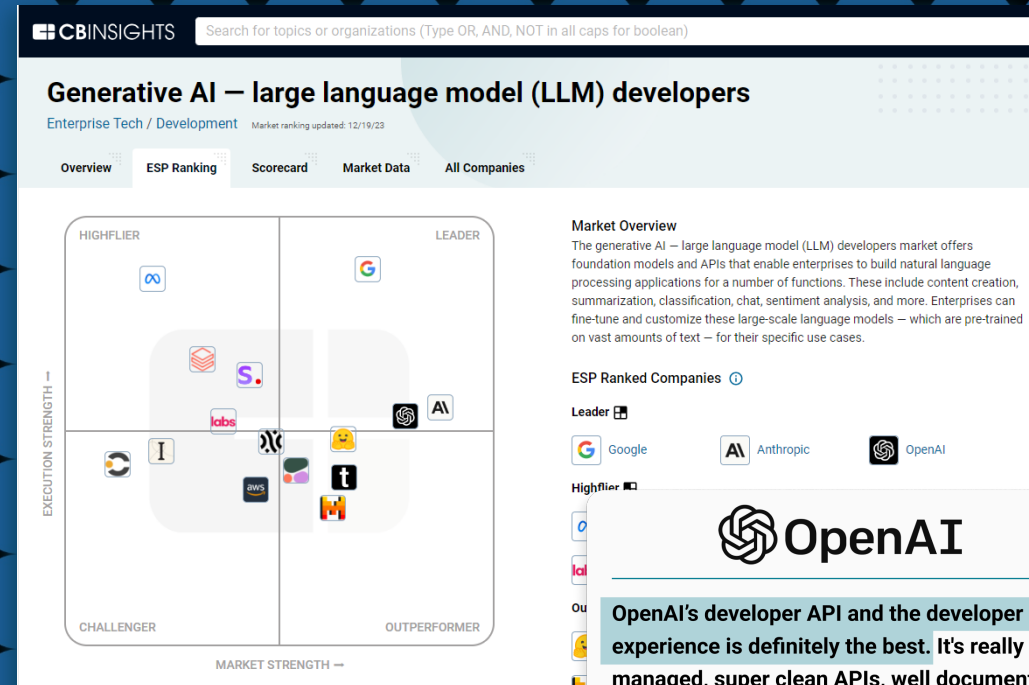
CBINSIGHTS

Search for topics or organizations (Type OR, AND, NOT in all caps for boolean)

Generative AI — large language model (LLM) developers

Enterprise Tech / Development Market ranking updated: 12/19/23

Overview ESP Ranking Scorecard Market Data All Companies

HIGHFLIER LEADER

CHALLENGER OUTPERFORMER

EXECUTION STRENGTH ➞

MARKET STRENGTH ➞

labs

aws

Market Overview

The generative AI — large language model (LLM) developers market offers foundation models and APIs that enable enterprises to build natural language processing applications for a number of functions. These include content creation, summarization, classification, chat, sentiment analysis, and more. Enterprises can fine-tune and customize these large-scale language models — which are pre-trained on vast amounts of text — for their specific use cases.

ESP Ranked Companies

Leader

Google Anthropic OpenAI

Highflier

Ou

OpenAI

OpenAI's developer API and the developer experience is definitely the best. It's really managed, super clean APIs, well documen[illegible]